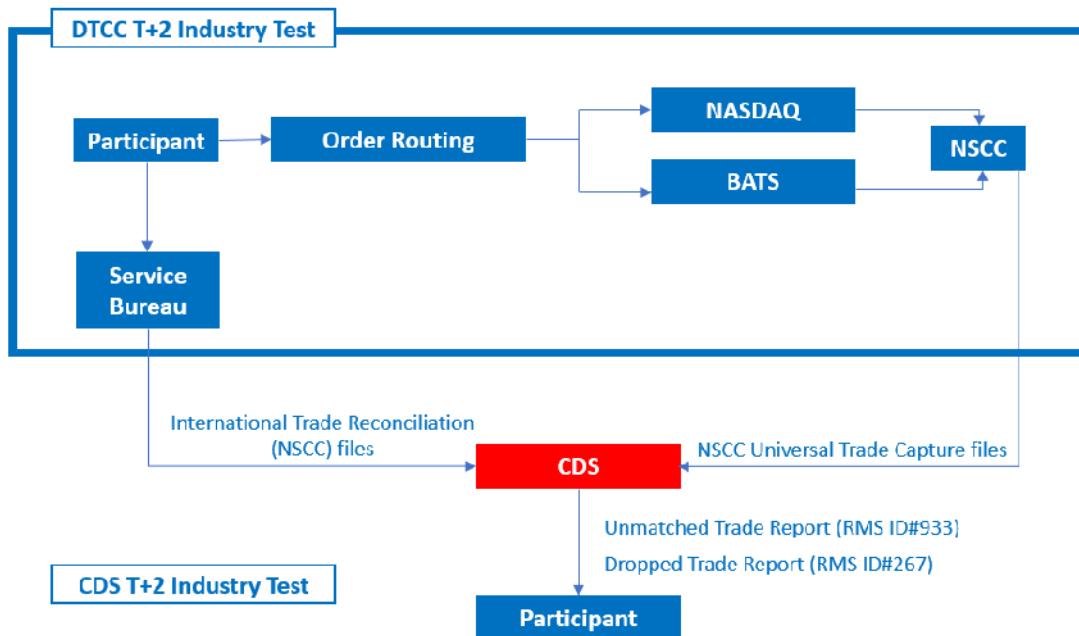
DTCC T+2 Industry Test

Participant

Order Routing

NASDAQ

BATS

NSCC

Service Bureau

International Trade Reconciliation (NSCC) files

CDS

NSCC Universal Trade Capture files

Unmatched Trade Report (RMS ID#933)

Dropped Trade Report (RMS ID#267)

CDS T+2 Industry Test

Participant